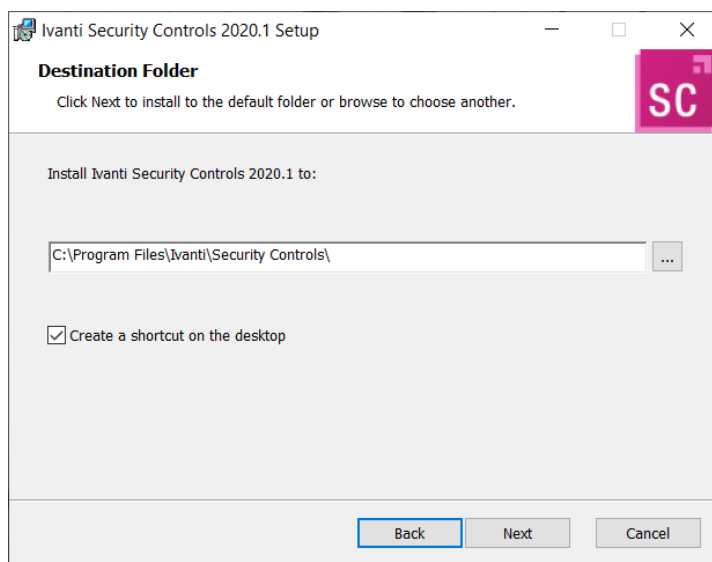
Ivanti Security Controls 2020.1 Setup

Destination Folder

Click Next to install to the default folder or browse to choose another.

SC

Install Ivanti Security Controls 2020.1 to:

C:\Program Files\Ivanti\Security Controls\

...

Create a shortcut on the desktop

Back

Next

Cancel